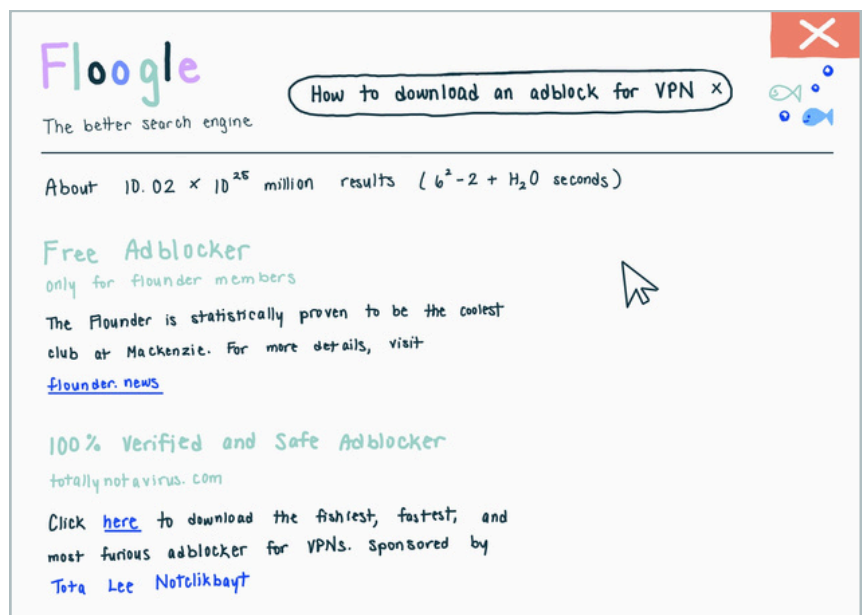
Floogle

The better search engine

How to download an adblock for VPN ×

About $10.02 \times 10^{25}$ million results ($6^2 - 2 + H_2O$ seconds)

Free Adblocker

only for flounder members

The Flounder is statistically proven to be the coolest club at Mackenzie. For more details, visit flounder.news

100% Verified and Safe Adblocker

totallynotavirus.com

Click here to download the fishiest, fastest, and most furious adblocker for VPNs. Sponsored by Tota Lee Notclikbayt